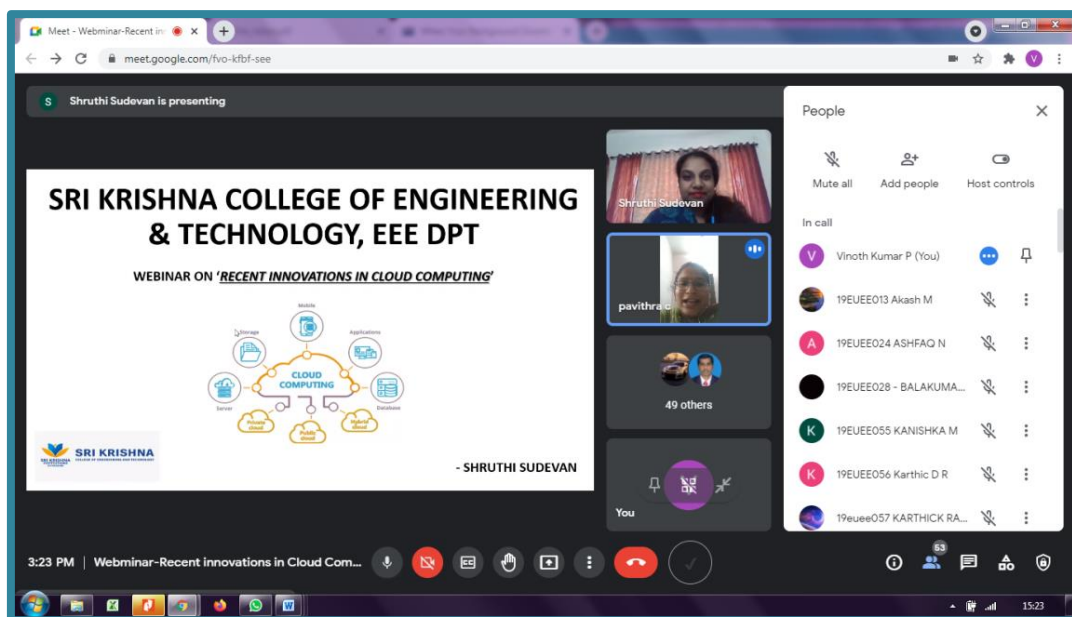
Meet - Webminar-Recent in

meet.google.com/fvo-kfbf-see

Shruthi Sudevan is presenting

SRI KRISHNA COLLEGE OF ENGINEERING & TECHNOLOGY, EEE DPT

WEBINAR ON '*RECENT INNOVATIONS IN CLOUD COMPUTING*'

Mobile
Storage
Applications
CLOUD COMPUTING
Server
Database
Private cloud
Public cloud
Hybrid cloud

SRI KRISHNA

- SHRUTHI SUDEVAN

Shruthi Sudevan

pavithra c

49 others

You

People

Mute all

Add people

Host controls

In call

Vinoth Kumar P (You)

19EUEE013 Akash M

19EUEE024 ASHFAQ N

19EUEE028 - BALAKUMA...

19EUEE055 KANISHKA M

19EUEE056 Karthic D R

19euee057 KARTHICK RA...

3:23 PM | Webminar-Recent innovations in Cloud Com...

53

15:23